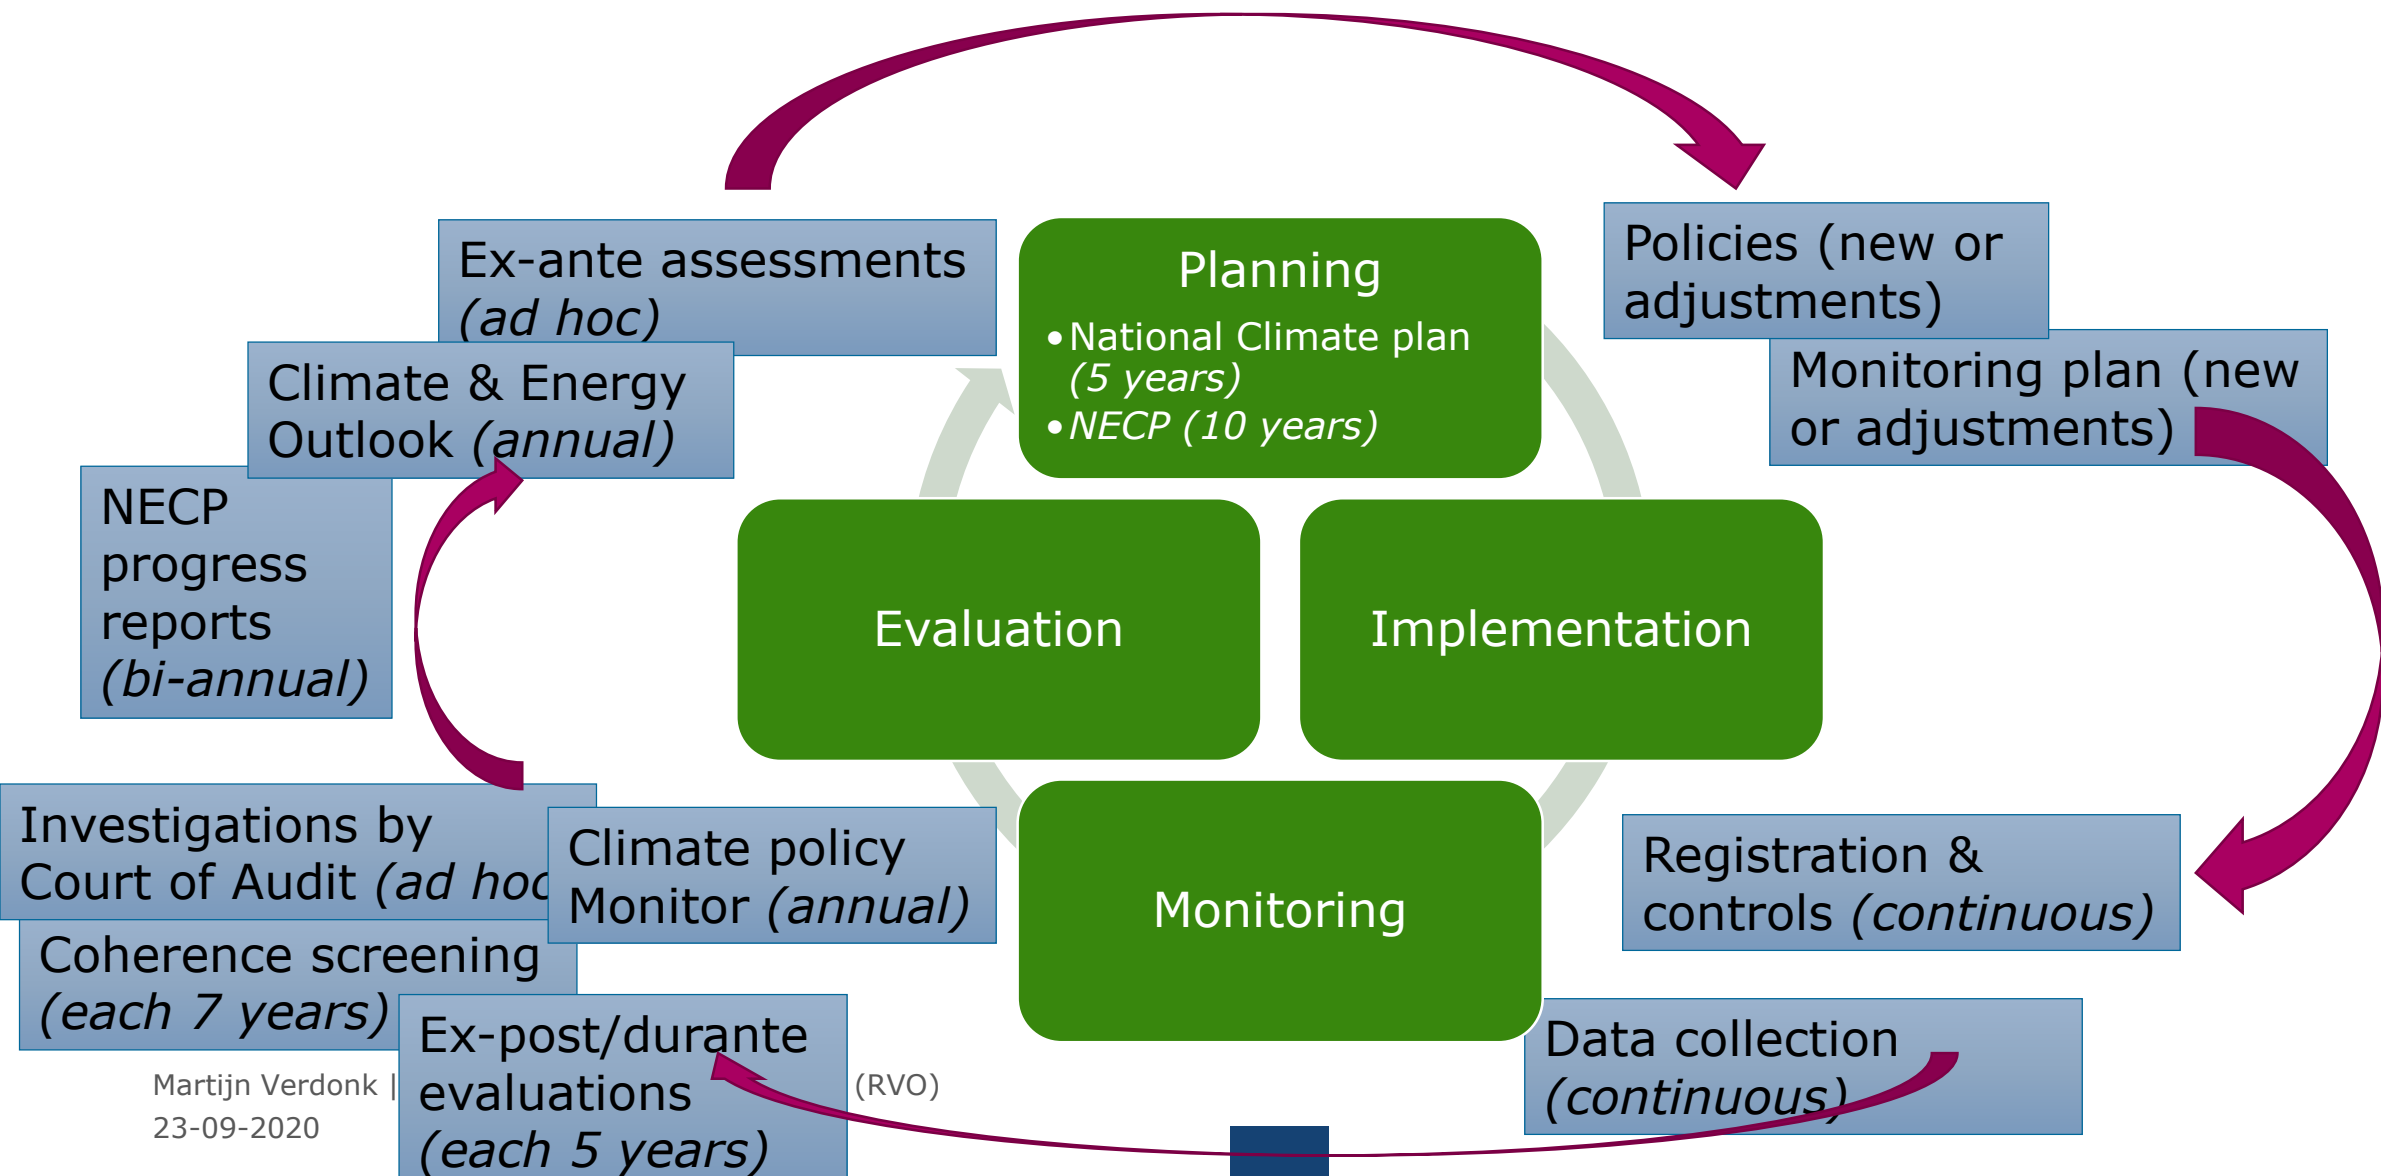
Ex-ante assessments (ad hoc)

Climate & Energy Outlook (annual)

NECP progress reports (bi-annual)

Planning
• National Climate plan (5 years)
• NECP (10 years)

Policies (new or adjustments)

Monitoring plan (new or adjustments)

Evaluation

Implementation

Investigations by Court of Audit (ad hoc

Climate policy Monitor (annual)

Coherence screening (each 7 years)

Ex-post/durante evaluations (each 5 years)

Monitoring

Registration & controls (continuous)

Data collection (continuous)

Martijn Verdonk | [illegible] (RVO)
23-09-2020